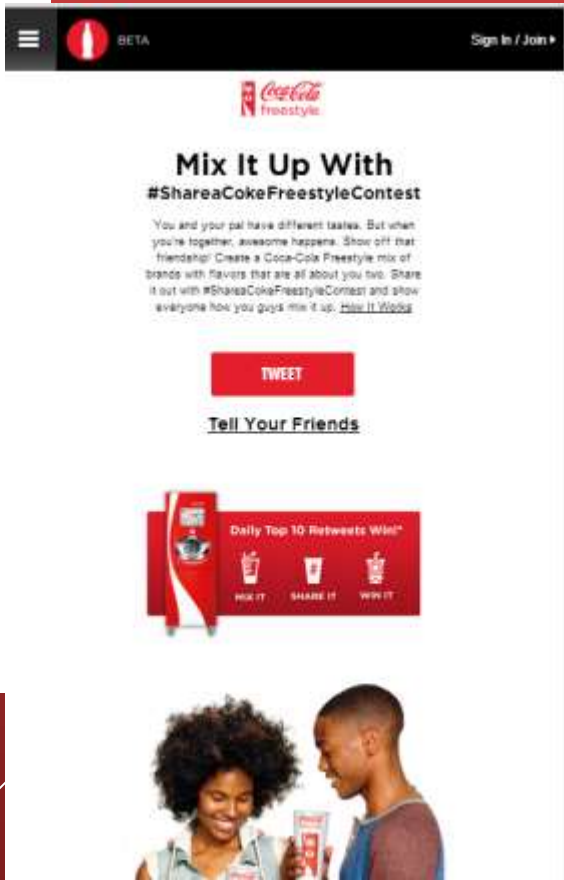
BETA

Sign In / Join ▸

Coca-Cola freestyle

Mix It Up With
#ShareaCokeFreestyleContest

You and your pal have different tastes. But when you're together, awesome happens. Show off that friendship! Create a Coca-Cola Freestyle mix of brands with flavors that are all about you two. Share it out with #ShareaCokeFreestyleContest and show everyone how you guys mix it up. How It Works

TWEET

Tell Your Friends

Daily Top 10 Retweets Win!*

MIX IT

SHARE IT

WIN IT